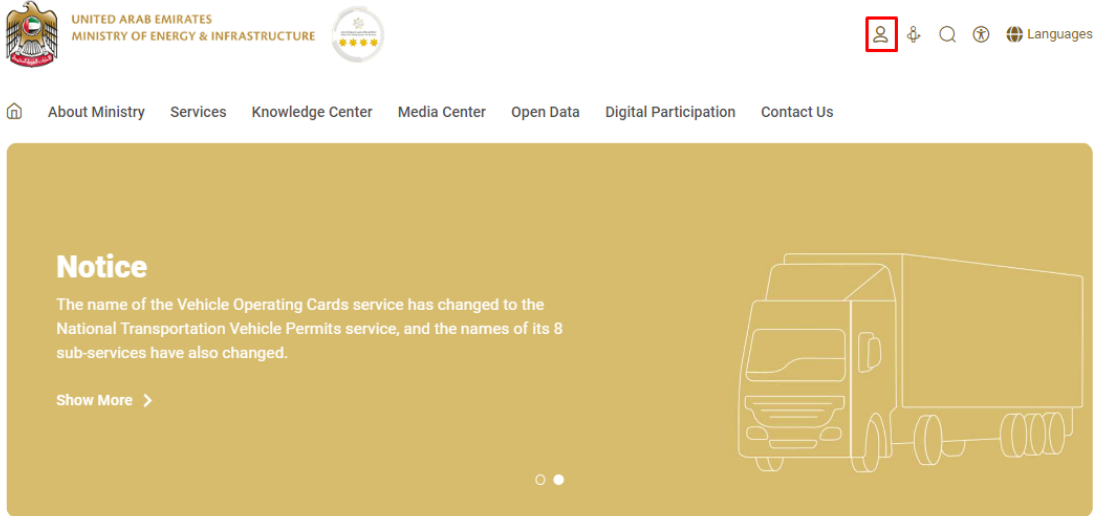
UNITED ARAB EMIRATES
MINISTRY OF ENERGY & INFRASTRUCTURE

Languages

About Ministry Services Knowledge Center Media Center Open Data Digital Participation Contact Us

Notice

The name of the Vehicle Operating Cards service has changed to the National Transportation Vehicle Permits service, and the names of its 8 sub-services have also changed.

Show More